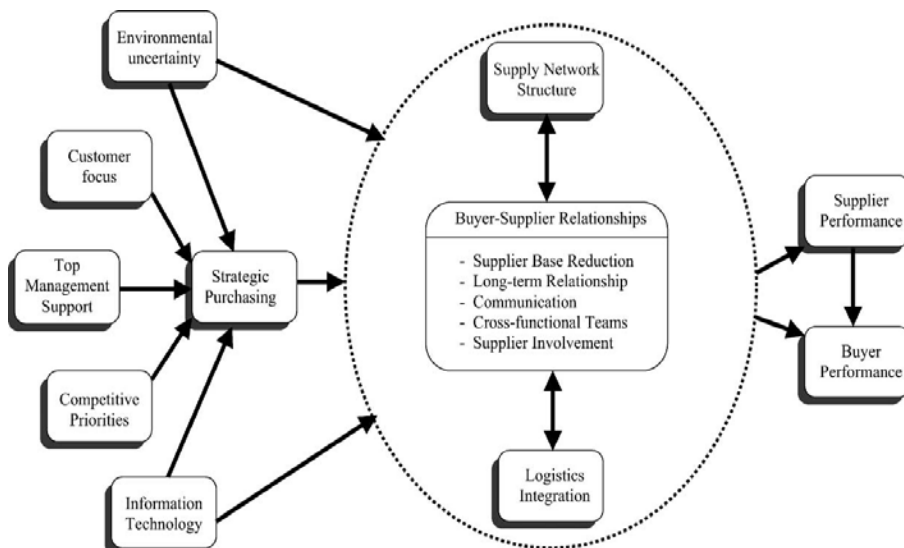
Environmental uncertainty

Customer focus

Top Management Support

Strategic Purchasing

Competitive Priorities

Information Technology

Supply Network Structure

Buyer-Supplier Relationships

- Supplier Base Reduction
- Long-term Relationship
- Communication
- Cross-functional Teams
- Supplier Involvement

Logistics Integration

Supplier Performance

Buyer Performance